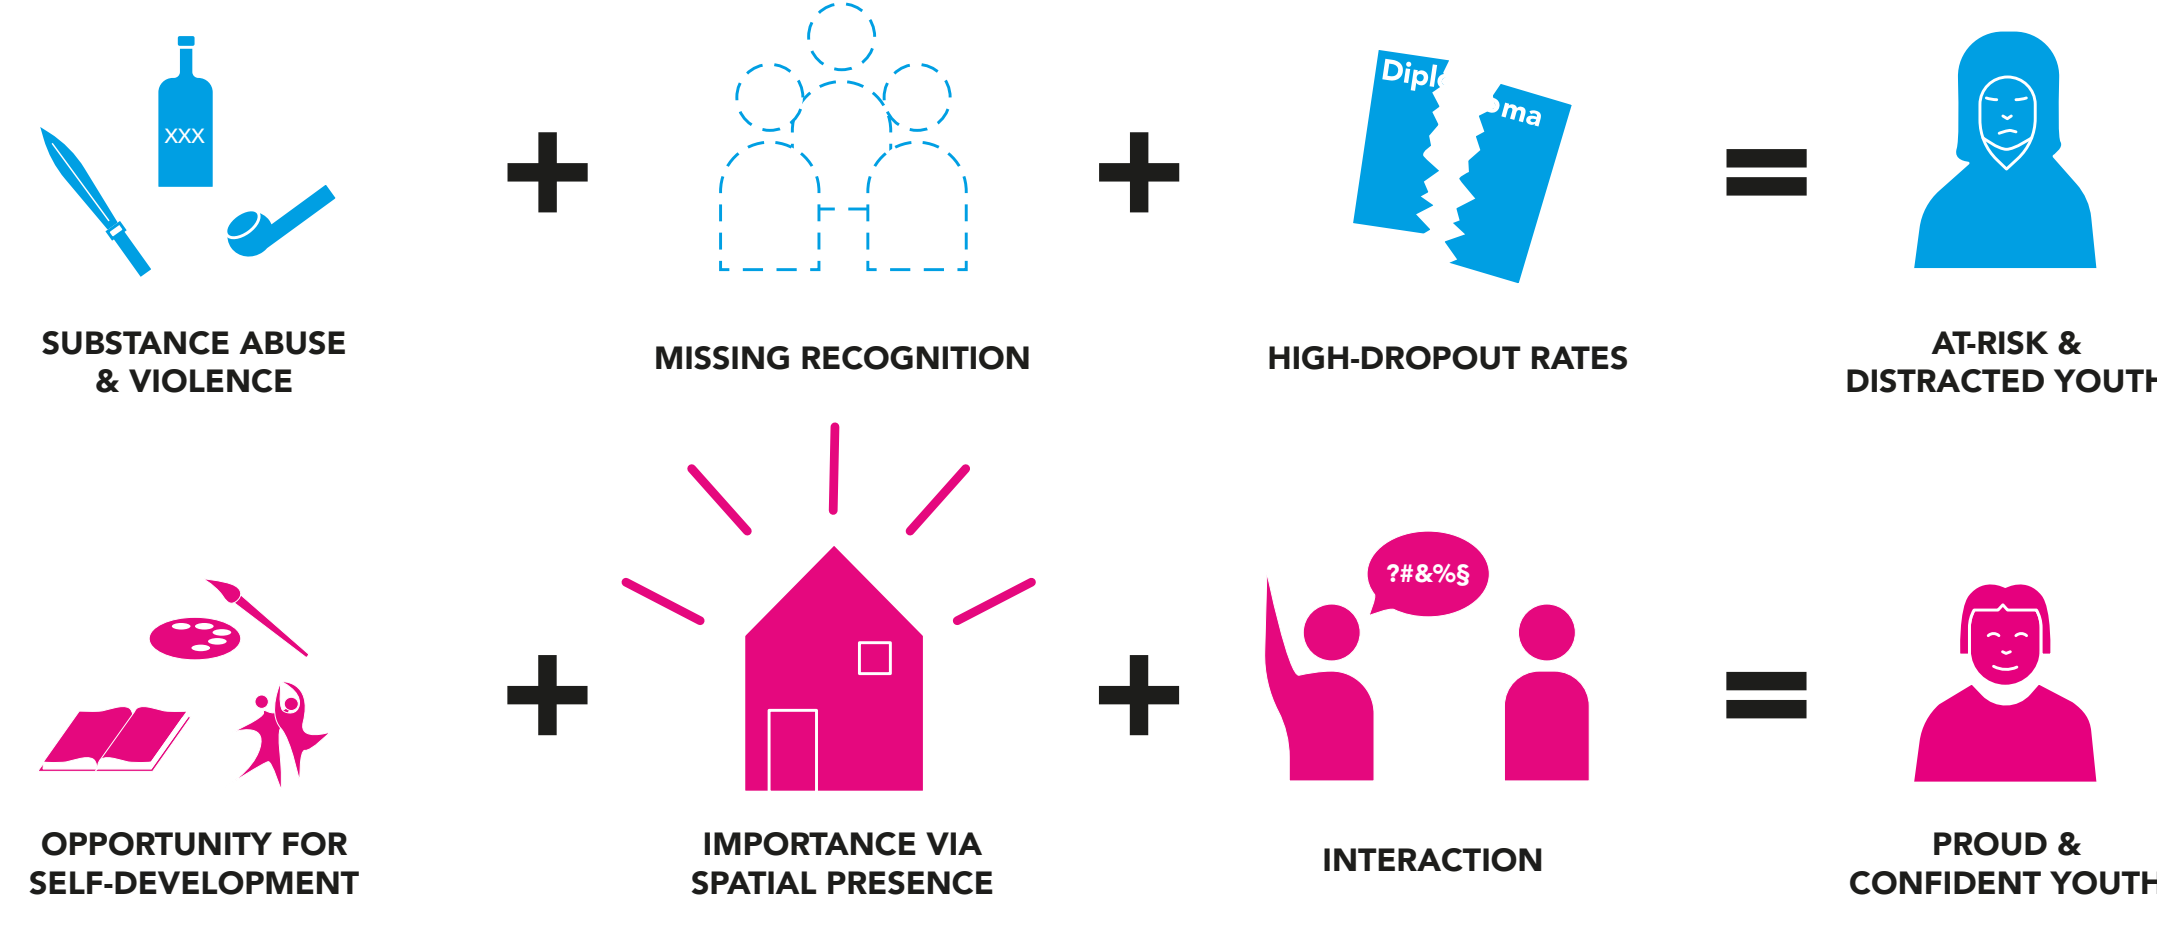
XXX

SUBSTANCE ABUSE & VIOLENCE

+

MISSING RECOGNITION

+

Dipl ma

HIGH-DROPOUT RATES

=

AT-RISK & DISTRACTED YOUT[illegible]

OPPORTUNITY FOR SELF-DEVELOPMENT

+

IMPORTANCE VIA SPATIAL PRESENCE

+

?#&%§

INTERACTION

=

PROUD & CONFIDENT YOUT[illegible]